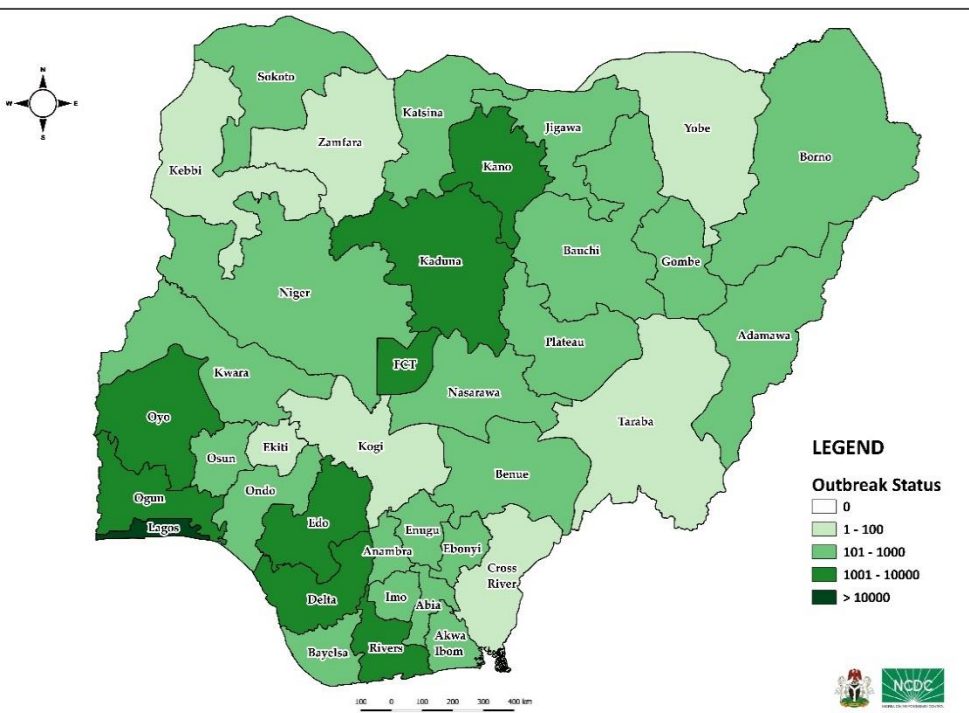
N
W
E
S

Sokoto
Katsina
Jigawa
Yobe
Borno
Zamfara
Kano
Kebbi
Kaduna
Bauchi
Gombe
Niger
Adamawa
Plateau
FCT
Kwara
Nasarawa
Oyo
Taraba
Ekiti
Kogi
Osun
Benue
Ogun
Ondo
Edo
Enugu
Lagos
Anambra
Ebonyi
Cross River
Delta
Imo
Abia
Akwa Ibom
Bayelsa
Rivers

LEGEND
Outbreak Status
0
1 - 100
101 - 1000
1001 - 10000
> 10000

100 0 100 200 300 400 km

NCDC